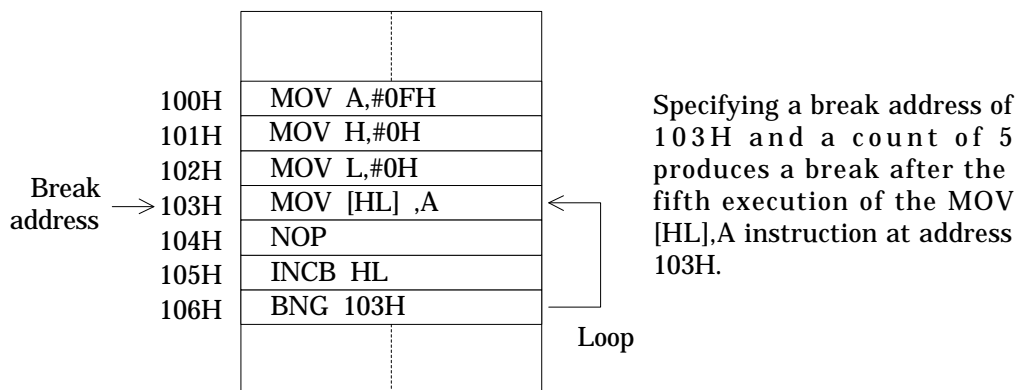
| | |
|---|---|
| 100H | MOV A,#0FH |
| 101H | MOV H,#0H |
| 102H | MOV L,#0H |
| Break address → 103H | MOV [HL] ,A |
| 104H | NOP |
| 105H | INCB HL |
| 106H | BNG 103H |

Loop

Specifying a break address of 103H and a count of 5 produces a break after the fifth execution of the MOV [HL],A instruction at address 103H.